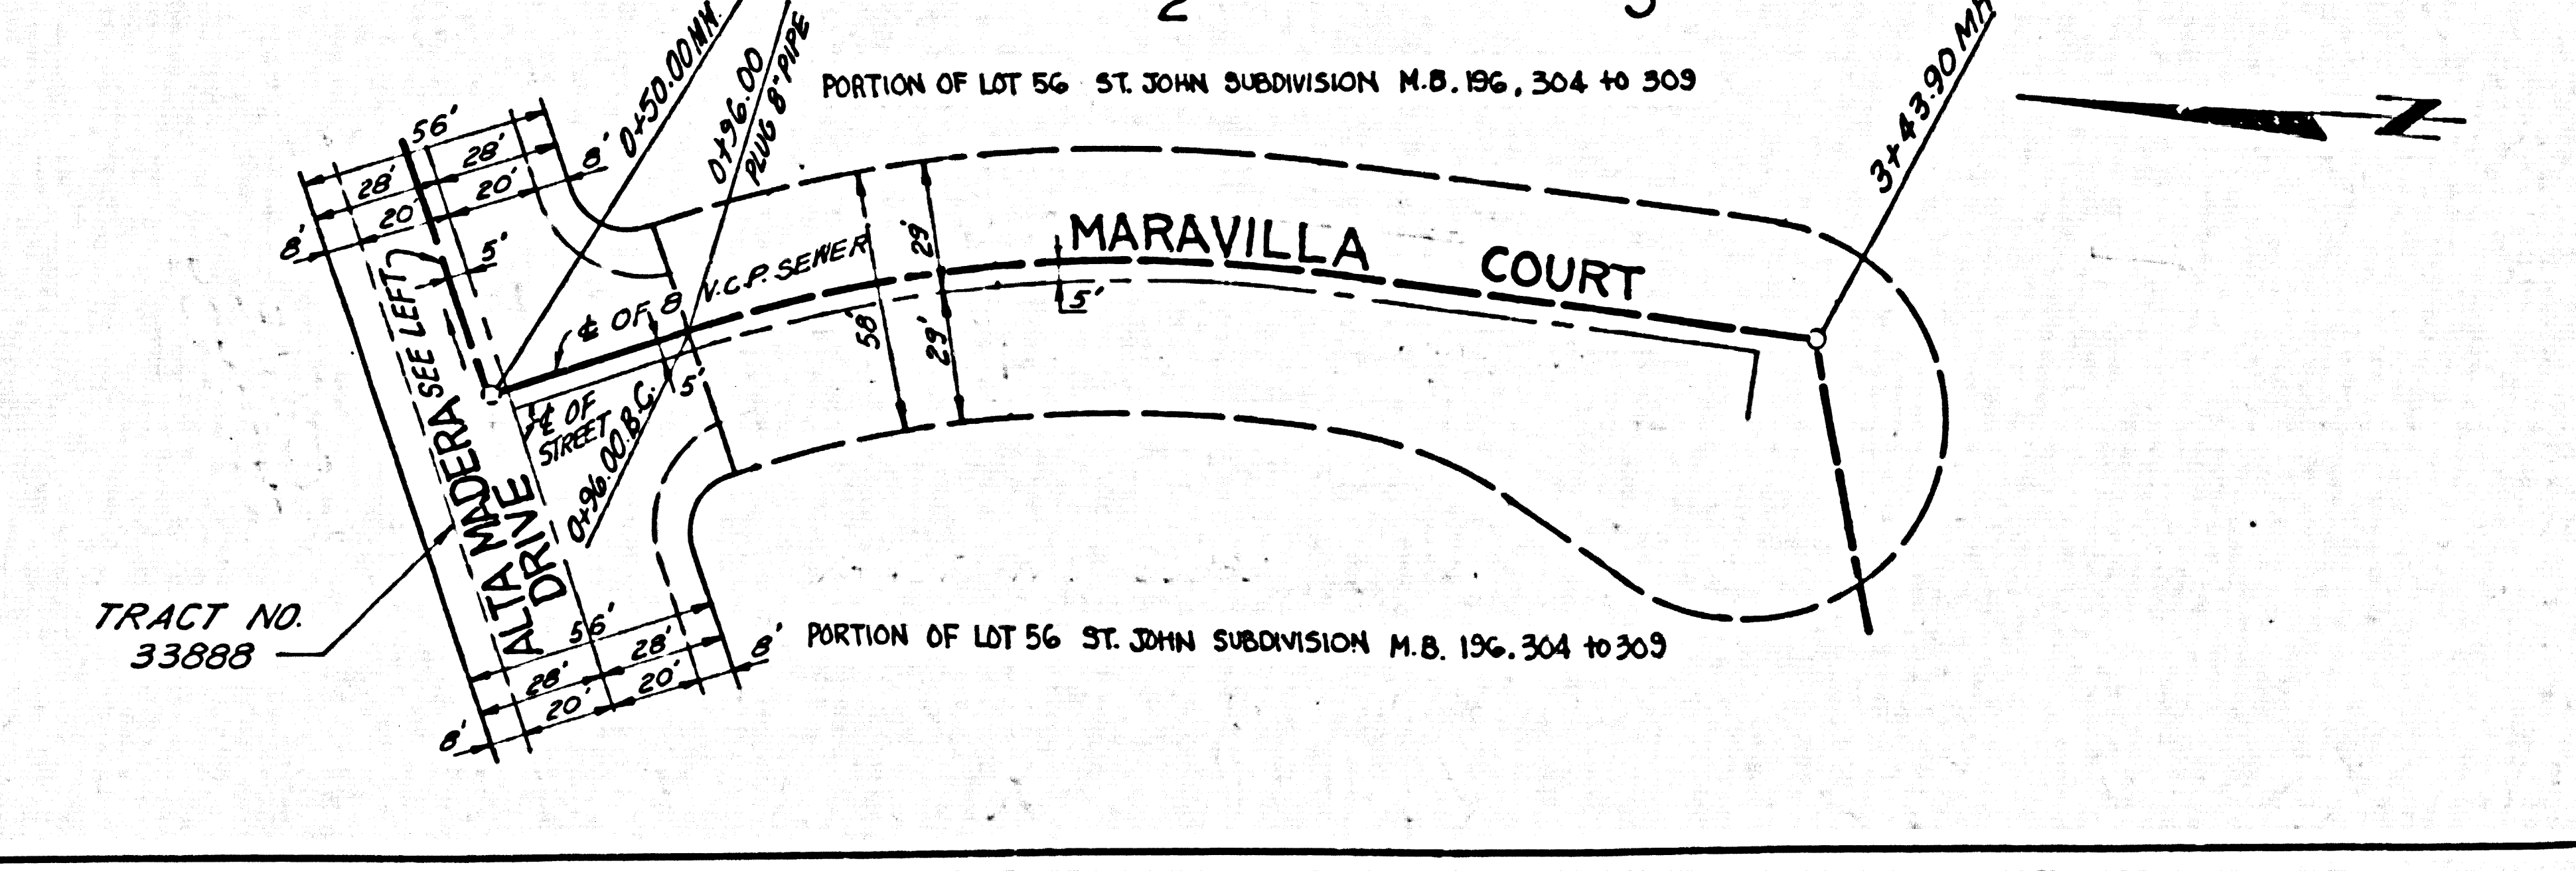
2
3
0+50.00 MH
0+96.00
PLUG 8" PIPE
PORTION OF LOT 56 ST. JOHN SUBDIVISION M.B. 196, 304 to 309
3+43.90 MH
N
56'
28'
28'
8'
28'
20'
20'
8'
5'
SEE LEFT
V.C.P. SEWER
$\mathcal{C}$ OF 8
29'
MARAVILLA COURT
5'
58'
29'
5'
$\mathcal{C}$ OF STREET
0+96.00 B.C.
ALTA MADERA DRIVE
TRACT NO. 33888
56'
28'
28'
8'
PORTION OF LOT 56 ST. JOHN SUBDIVISION M.B. 196. 304 to 309
20'
20'
8'